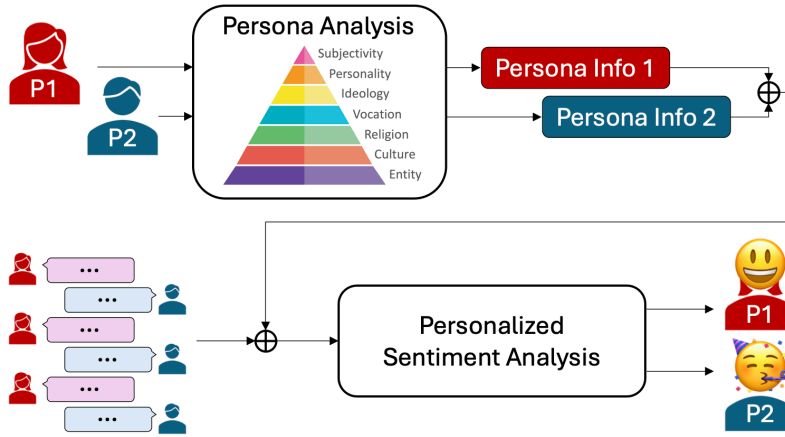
P1

P2

Persona Analysis

Subjectivity
Personality
Ideology
Vocation
Religion
Culture
Entity

Persona Info 1

Persona Info 2

$\oplus$

•••
•••
•••
•••
•••
•••

$\oplus$

Personalized Sentiment Analysis

P1

P2